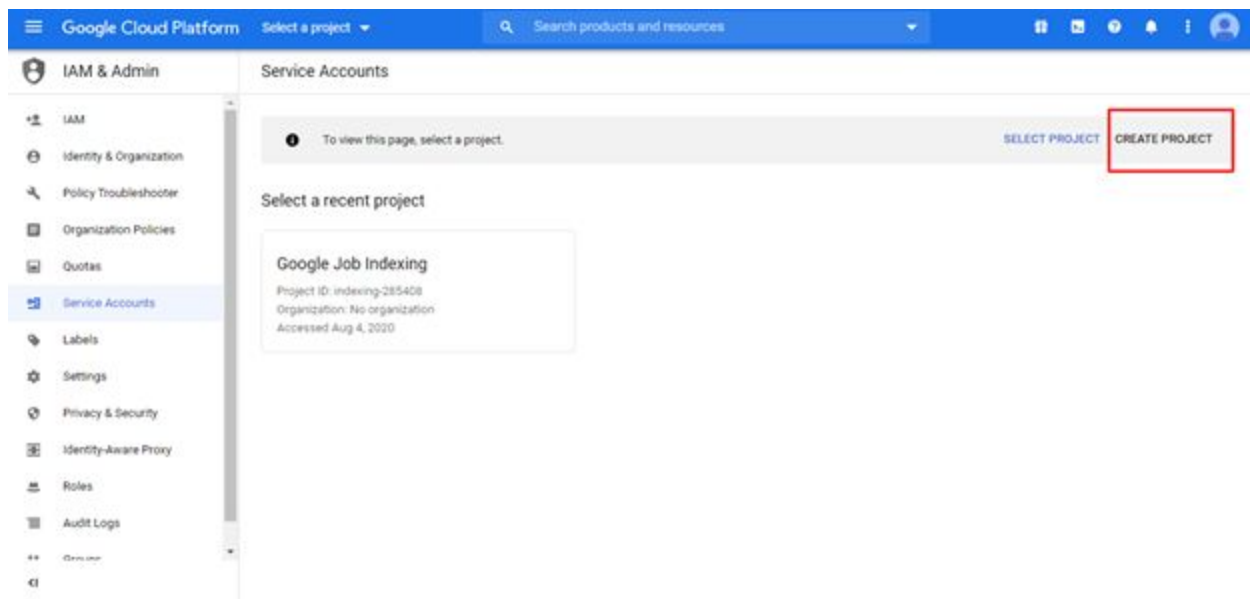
Google Cloud Platform Select a project Search products and resources

IAM & Admin

Service Accounts

IAM
Identity & Organization
Policy Troubleshooter
Organization Policies
Quotas
Service Accounts
Labels
Settings
Privacy & Security
Identity-Aware Proxy
Roles
Audit Logs
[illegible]

To view this page, select a project.

SELECT PROJECT CREATE PROJECT

Select a recent project

Google Job Indexing
Project ID: indexing-285408
Organization: No organization
Accessed Aug 4, 2020